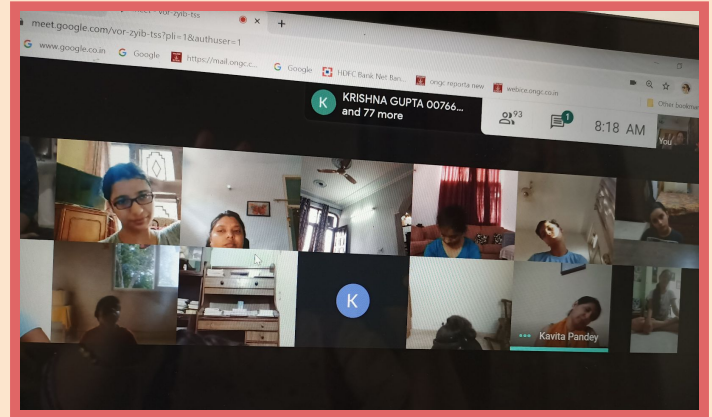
meet.google.com/vor-zyib-tss?pli=1&authuser=1

www.google.co.in Google https://mail.ongc.c... Google HDFC Bank Net Ban... ongc reports new webice.ongc.co.in Other bookmarks

K KRISHNA GUPTA 00766... and 77 more

93 1 8:18 AM

You

K

Kavita Pandey